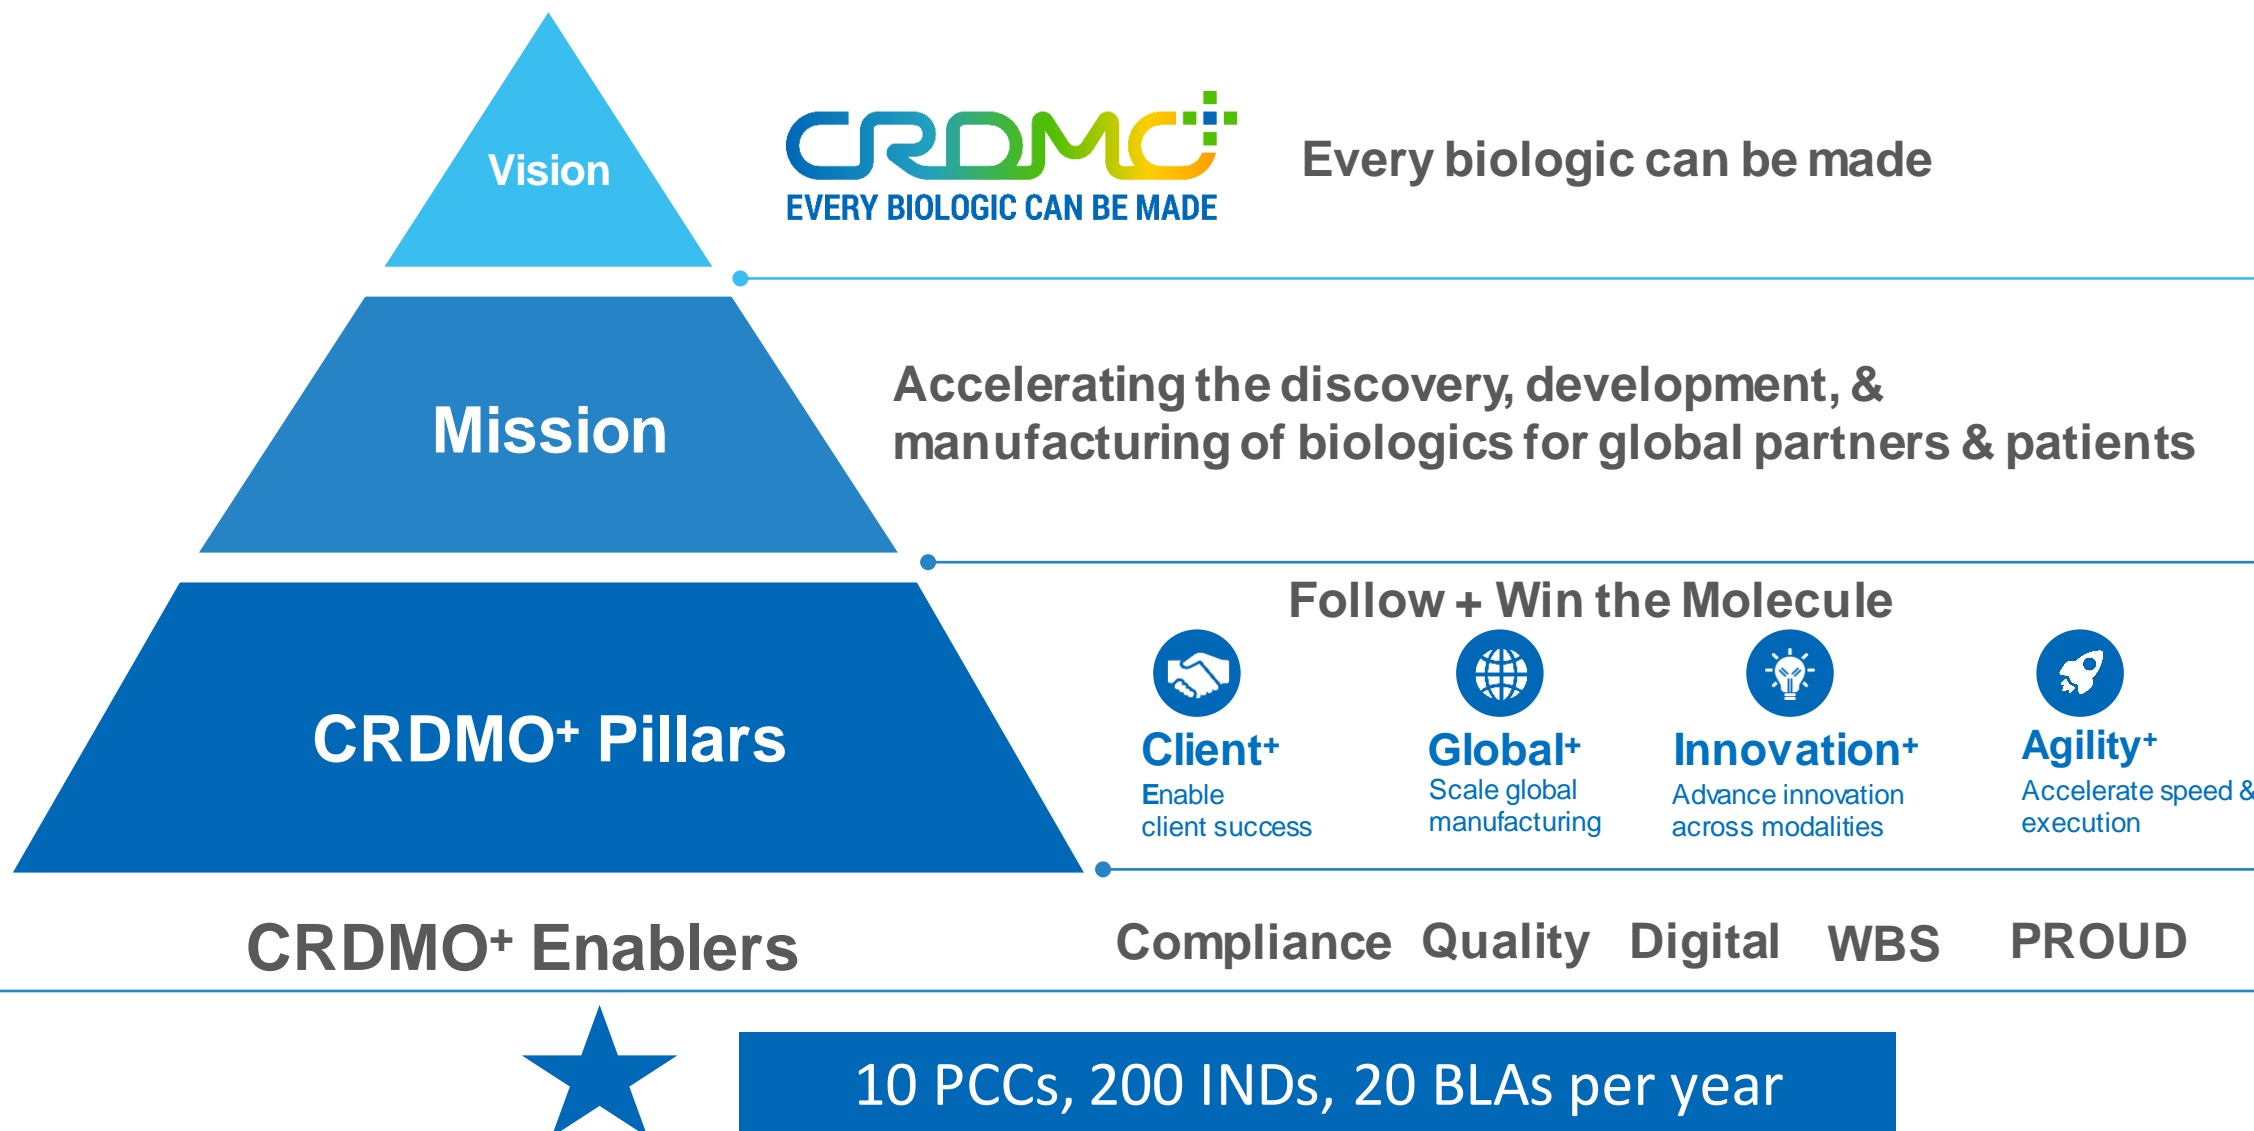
Vision

CRDMO

EVERY BIOLOGIC CAN BE MADE

Every biologic can be made

Mission

Accelerating the discovery, development, & manufacturing of biologics for global partners & patients

CRDMO+ Pillars

Follow + Win the Molecule

Client+
Enable client success

Global+
Scale global manufacturing

Innovation+
Advance innovation across modalities

Agility+
Accelerate speed & execution

CRDMO+ Enablers

Compliance Quality Digital WBS PROUD

10 PCCs, 200 INDs, 20 BLAs per year